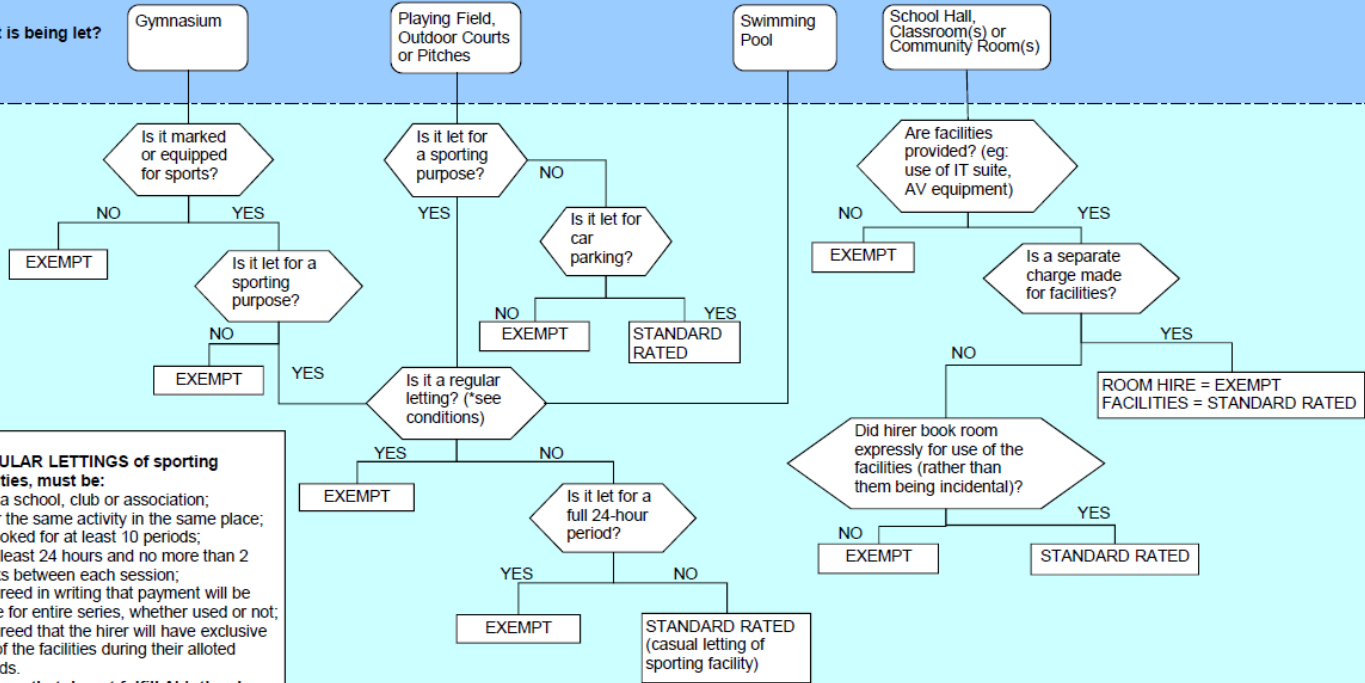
t is being let?

Gymnasium

Playing Field, Outdoor Courts or Pitches

Swimming Pool

School Hall, Classroom(s) or Community Room(s)

Is it marked or equipped for sports?

NO

YES

EXEMPT

Is it let for a sporting purpose?

NO

EXEMPT

YES

Is it let for a sporting purpose?

NO

YES

Is it let for car parking?

NO

YES

EXEMPT

STANDARD RATED

Is it a regular letting? (*see conditions)

YES

NO

EXEMPT

Is it let for a full 24-hour period?

YES

NO

EXEMPT

STANDARD RATED (casual letting of sporting facility)

Are facilities provided? (eg: use of IT suite, AV equipment)

NO

YES

EXEMPT

Is a separate charge made for facilities?

YES

NO

ROOM HIRE = EXEMPT
FACILITIES = STANDARD RATED

Did hirer book room expressly for use of the facilities (rather than them being incidental)?

NO

YES

EXEMPT

STANDARD RATED

ULAR LETTINGS of sporting ties, must be:
a school, club or association;
r the same activity in the same place;
oked for at least 10 periods;
least 24 hours and no more than 2 s between each session;
reed in writing that payment will be e for entire series, whether used or not;
reed that the hirer will have exclusive of the facilities during their alloted ds.
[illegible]